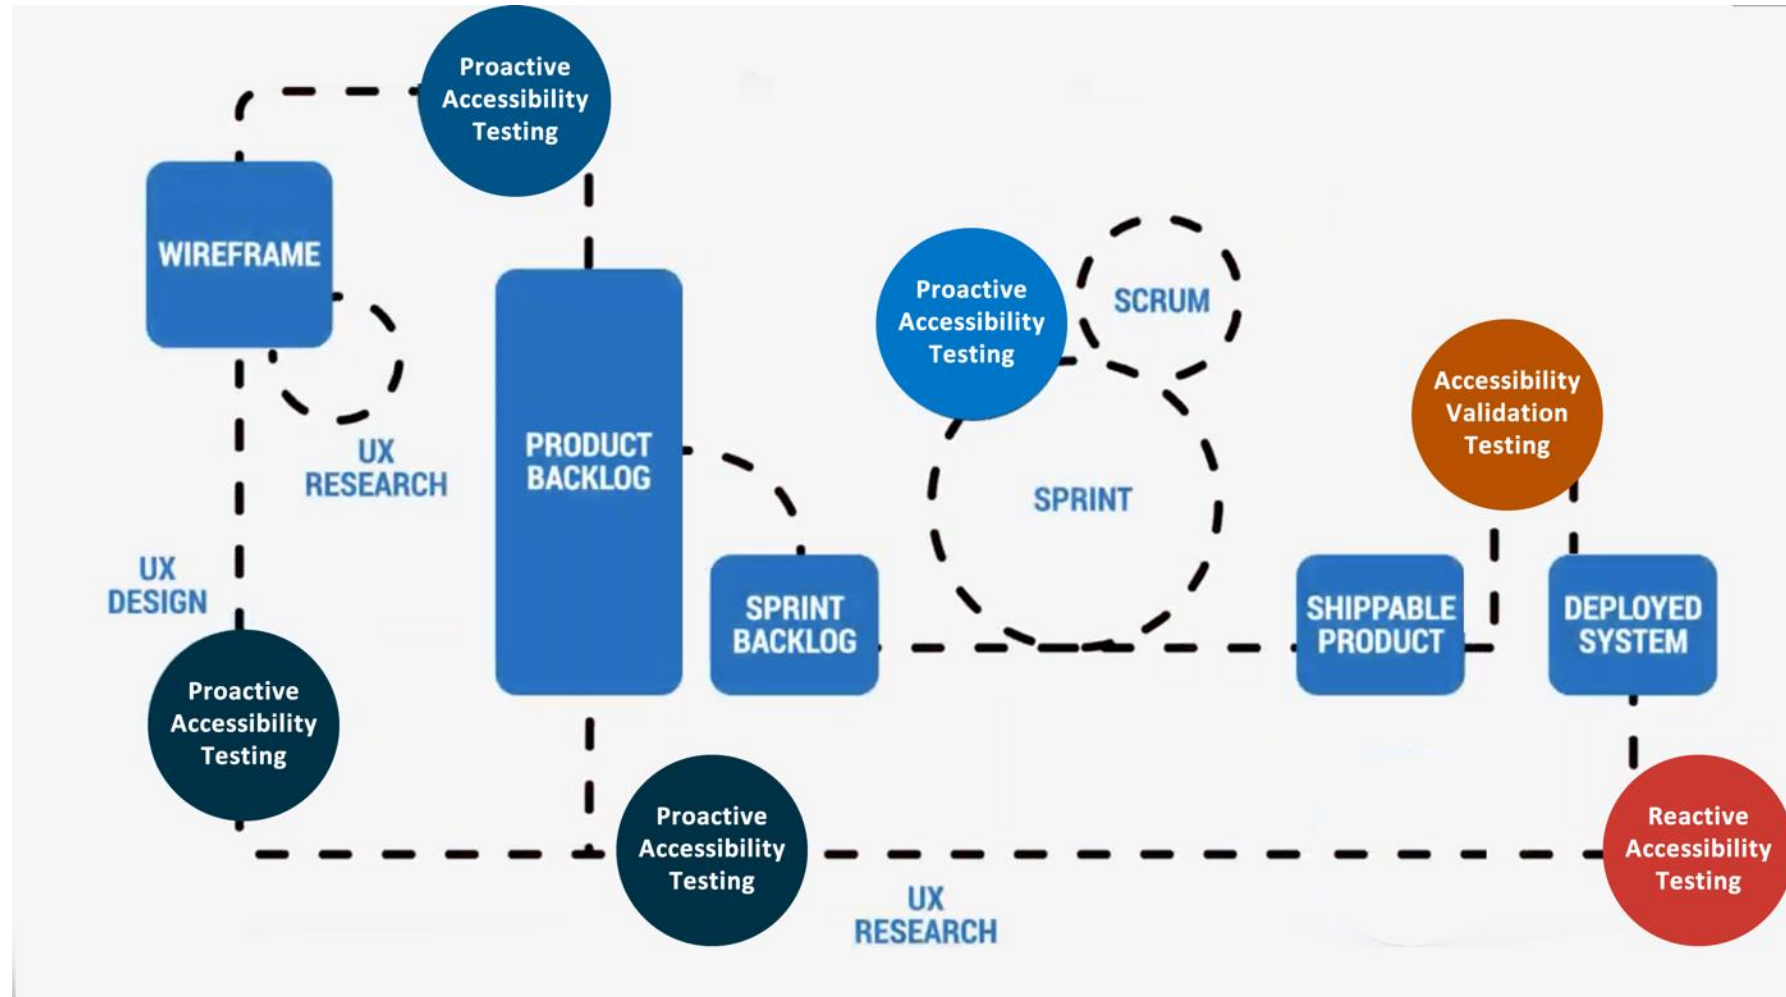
Proactive Accessibility Testing

WIREFRAME

UX RESEARCH

PRODUCT BACKLOG

Proactive Accessibility Testing

SCRUM

SPRINT

Accessibility Validation Testing

UX DESIGN

SPRINT BACKLOG

SHIPPABLE PRODUCT

DEPLOYED SYSTEM

Proactive Accessibility Testing

Proactive Accessibility Testing

UX RESEARCH

Reactive Accessibility Testing